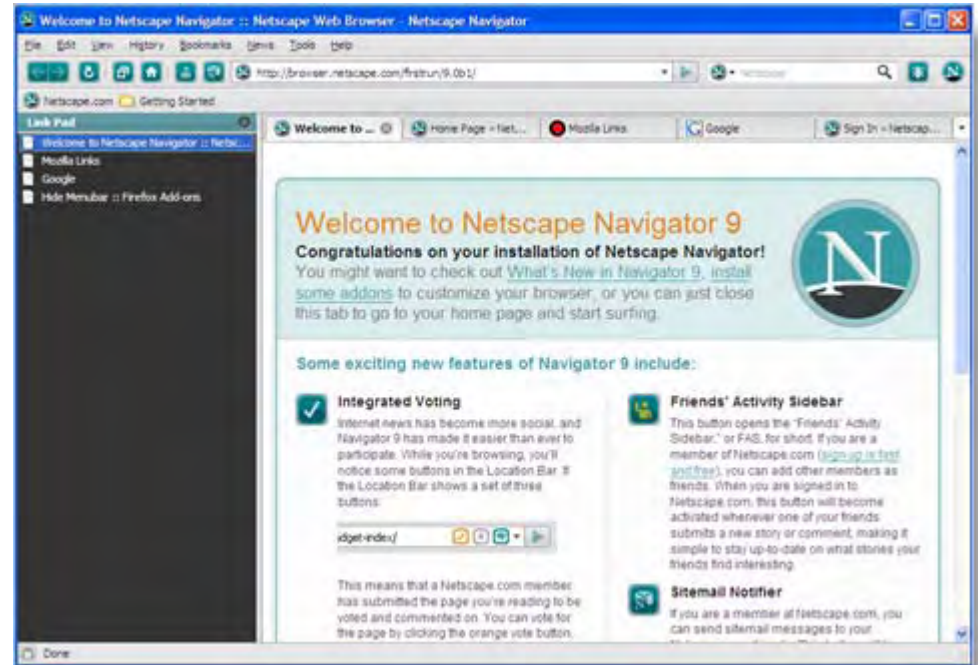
Welcome to Netscape Navigator :: Netscape Web Browser - Netscape Navigator

File Edit View History Bookmarks News Tools Help

http://browser.netscape.com/firstrun/9.0b1/

Netscape

Netscape.com Getting Started

Link Pad

Welcome to Netscape Navigator :: Netsc...
Mozilla Links
Google
Hide Menubar :: Firefox Add-ons

Welcome to ...
Home Page - Net...
Mozilla Links
Google
Sign In - Netscap...

Welcome to Netscape Navigator 9

Congratulations on your installation of Netscape Navigator!
You might want to check out What's New in Navigator 9, install some addons to customize your browser, or you can just close this tab to go to your home page and start surfing.

Some exciting new features of Navigator 9 include:

Integrated Voting

Internet news has become more social, and Navigator 9 has made it easier than ever to participate. While you're browsing, you'll notice some buttons in the Location Bar. If the Location Bar shows a set of three buttons:

idget-index/

This means that a Netscape.com member has submitted the page you're reading to be voted and commented on. You can vote for the page by clicking the orange vote button.

Friends' Activity Sidebar

This button opens the "Friends' Activity Sidebar," or FAS, for short. If you are a member of Netscape.com (sign up is fast and free), you can add other members as friends. When you are signed in to Netscape.com, this button will become activated whenever one of your friends submits a new story or comment, making it simple to stay up-to-date on what stories your friends find interesting.

Sitemail Notifier

If you are a member of Netscape.com, you can send sitemail messages to your

Done